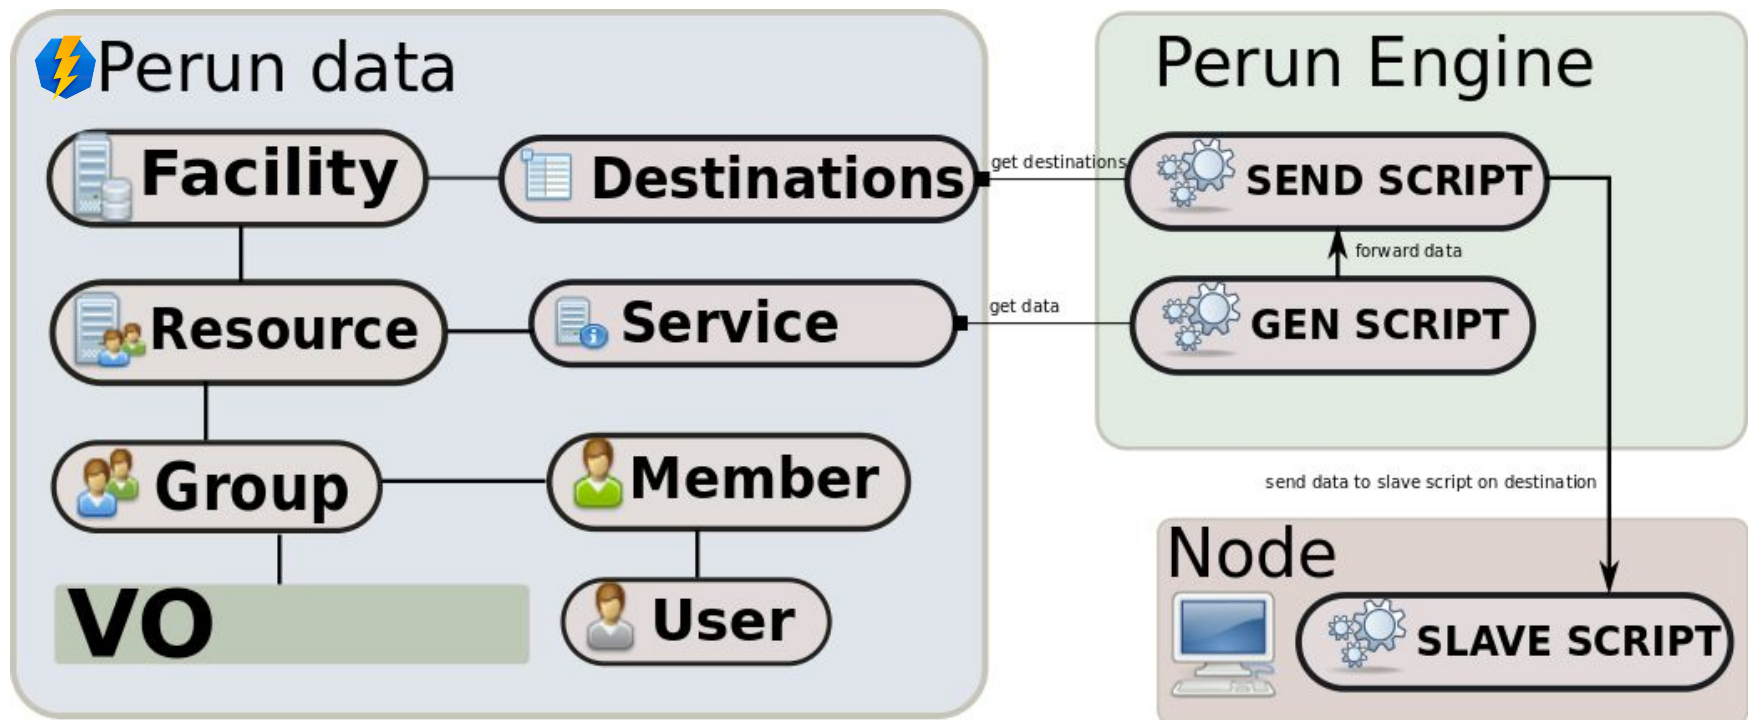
Perun data

Facility

Destinations

Resource

Service

Group

Member

VO

User

Perun Engine

get destinations

SEND SCRIPT

forward data

get data

GEN SCRIPT

send data to slave script on destination

Node

SLAVE SCRIPT